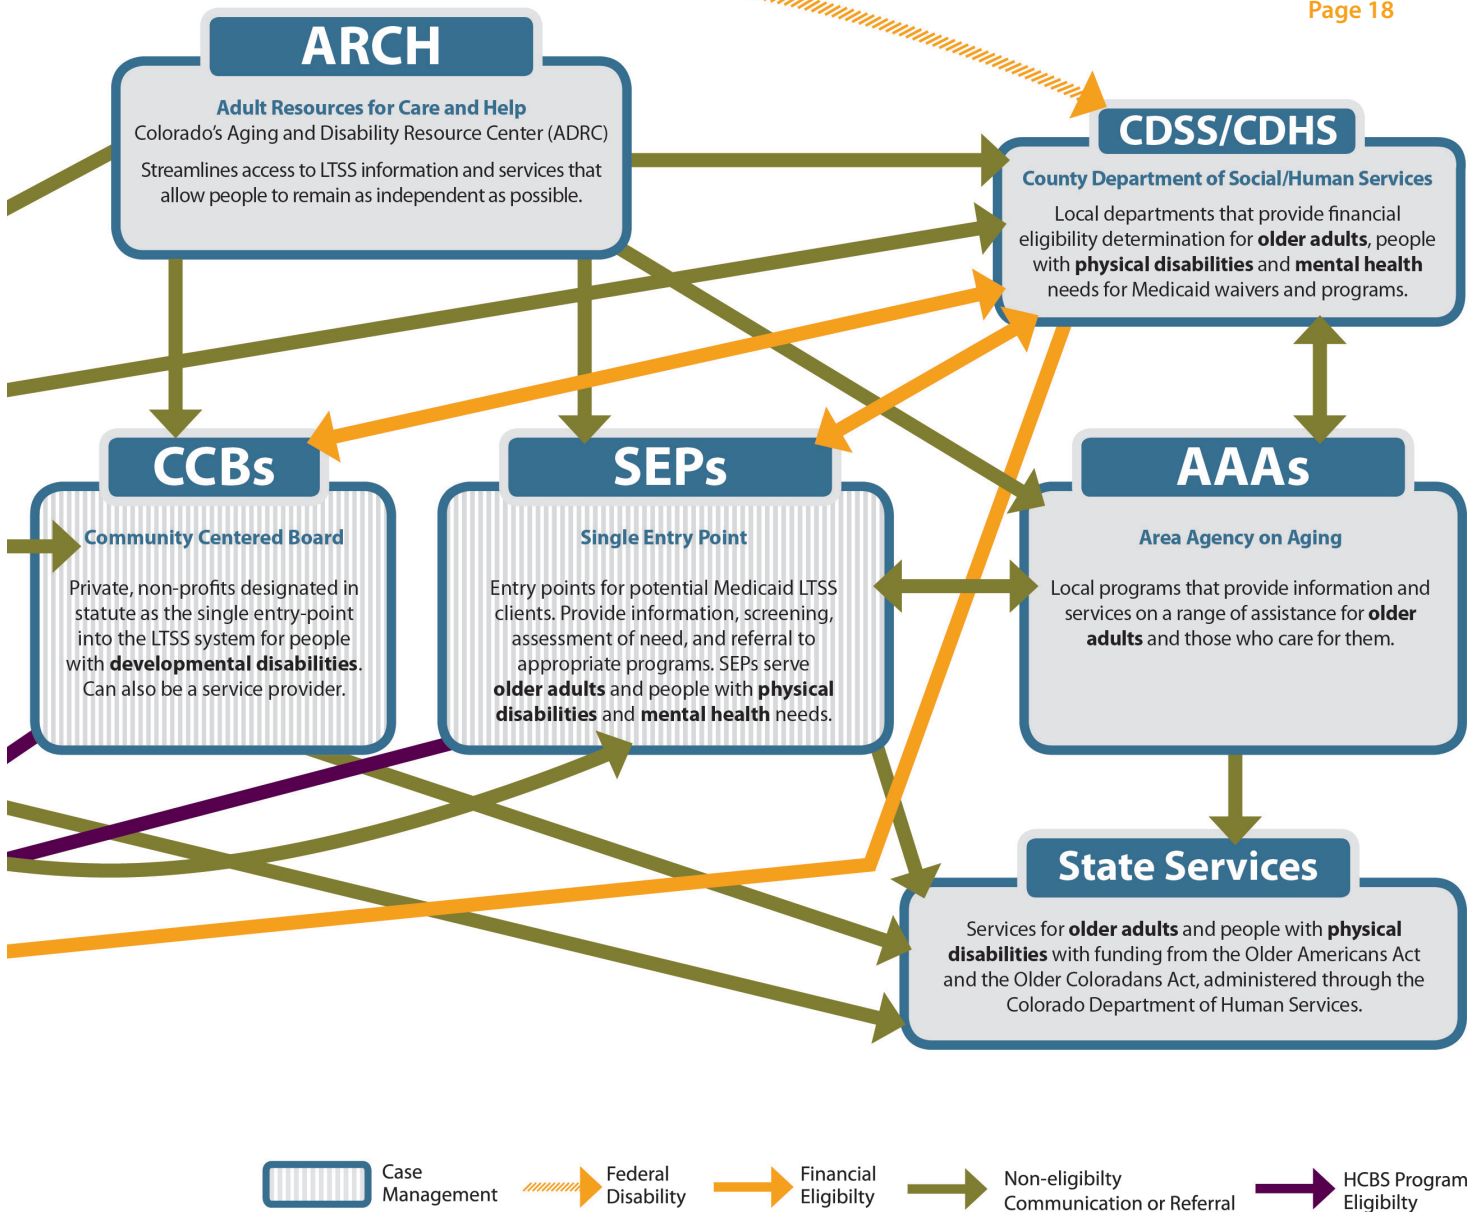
Page 18

ARCH

Adult Resources for Care and Help
Colorado's Aging and Disability Resource Center (ADRC)

Streamlines access to LTSS information and services that allow people to remain as independent as possible.

CDSS/CDHS

County Department of Social/Human Services

Local departments that provide financial eligibility determination for **older adults**, people with **physical disabilities** and **mental health** needs for Medicaid waivers and programs.

CCBs

Community Centered Board

Private, non-profits designated in statute as the single entry-point into the LTSS system for people with **developmental disabilities**. Can also be a service provider.

SEPs

Single Entry Point

Entry points for potential Medicaid LTSS clients. Provide information, screening, assessment of need, and referral to appropriate programs. SEPs serve **older adults** and people with **physical disabilities** and **mental health** needs.

AAAs

Area Agency on Aging

Local programs that provide information and services on a range of assistance for **older adults** and those who care for them.

State Services

Services for **older adults** and people with **physical disabilities** with funding from the Older Americans Act and the Older Coloradans Act, administered through the Colorado Department of Human Services.

Case Management
Federal Disability
Financial Eligibilty
Non-eligibilty Communication or Referral
HCBS Program Eligibility